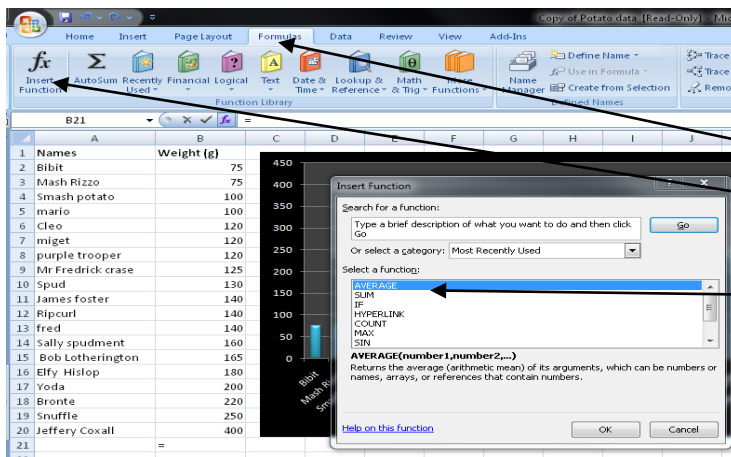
Copy of Potato data [Read-Only] - Mic

Home Insert Page Layout Formulas Data Review View Add-Ins

Insert Function AutoSum Recently Used Financial Logical Text Date & Time Lookup & Reference Math & Trig More Functions Function Library

Name Manager Define Name Use in Formula Create from Selection Defined Names

Trace Trace Remo

B21 $f_x$ =

| | A | B | C | D | E | F | G | H | I | J |
|---|---|---|---|---|---|---|---|---|---|---|
| 1 | Names | Weight (g) | | | | | | | | |
| 2 | Bibit | 75 | | | | | | | | |
| 3 | Mash Rizzo | 75 | | | | | | | | |
| 4 | Smash potato | 100 | | | | | | | | |
| 5 | mario | 100 | | | | | | | | |
| 6 | Cleo | 120 | | | | | | | | |
| 7 | miget | 120 | | | | | | | | |
| 8 | purple trooper | 120 | | | | | | | | |
| 9 | Mr Fredrick crase | 125 | | | | | | | | |
| 10 | Spud | 130 | | | | | | | | |
| 11 | James foster | 140 | | | | | | | | |
| 12 | Ripcurl | 140 | | | | | | | | |
| 13 | fred | 140 | | | | | | | | |
| 14 | Sally spudment | 160 | | | | | | | | |
| 15 | Bob Lotherington | 165 | | | | | | | | |
| 16 | Elfy Hislop | 180 | | | | | | | | |
| 17 | Yoda | 200 | | | | | | | | |
| 18 | Bronte | 220 | | | | | | | | |
| 19 | Snuffle | 250 | | | | | | | | |
| 20 | Jeffery Coxall | 400 | | | | | | | | |
| 21 | | = | | | | | | | | |

450 400 350 300 250 200 150 100 50 0

Bibit Mash R Sm

Insert Function

Search for a function:
Type a brief description of what you want to do and then click Go
Go

Or select a category: Most Recently Used

Select a function:
AVERAGE
SUM
IF
HYPERLINK
COUNT
MAX
SIN

AVERAGE(number1,number2,...)
Returns the average (arithmetic mean) of its arguments, which can be numbers or names, arrays, or references that contain numbers.

Help on this function
OK Cancel